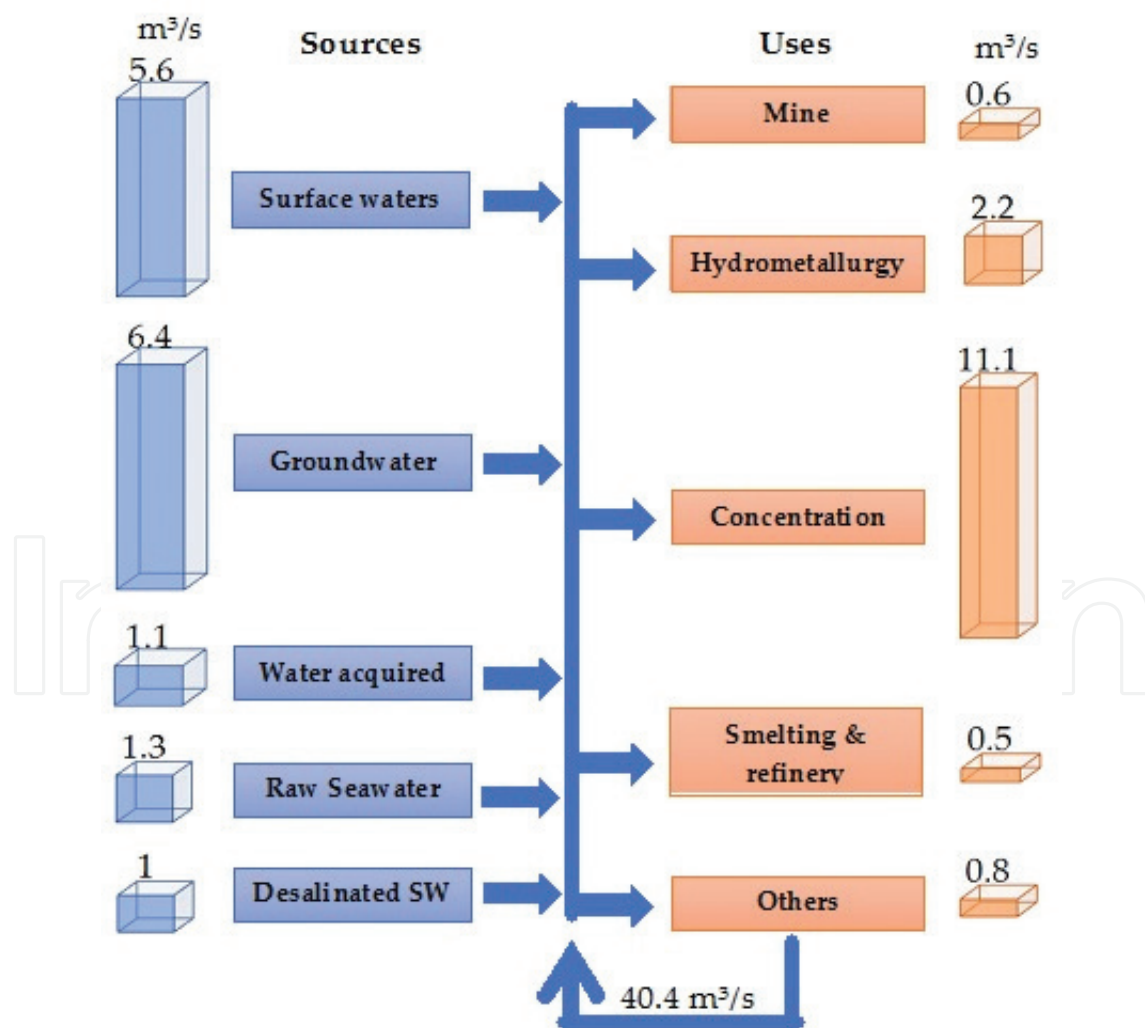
$m^3/s$

Sources

5.6

Surface waters

6.4

Groundwater

1.1

Water acquired

1.3

Raw Seawater

1

Desalinated SW

Uses

$m^3/s$

Mine

0.6

Hydrometallurgy

2.2

11.1

Concentration

Smelting & refinery

0.5

Others

0.8

40.4 $m^3/s$